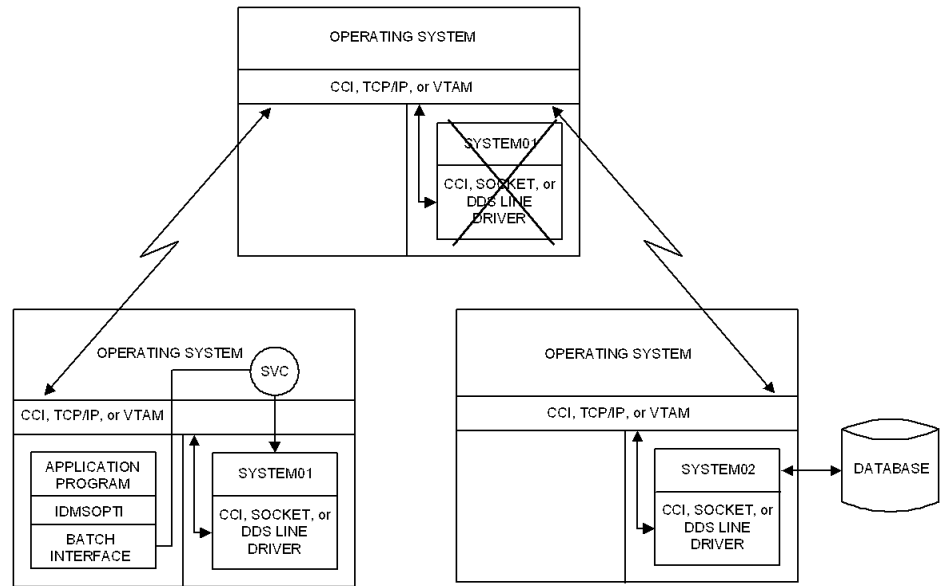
OPERATING SYSTEM

CCI, TCP/IP, or VTAM

SYSTEM01

CCI, SOCKET, or DDS LINE DRIVER

OPERATING SYSTEM

SVC

CCI, TCP/IP, or VTAM

APPLICATION PROGRAM

IDMSOPTI

BATCH INTERFACE

SYSTEM01

CCI, SOCKET, or DDS LINE DRIVER

OPERATING SYSTEM

CCI, TCP/IP, or VTAM

SYSTEM02

CCI, SOCKET, or DDS LINE DRIVER

DATABASE